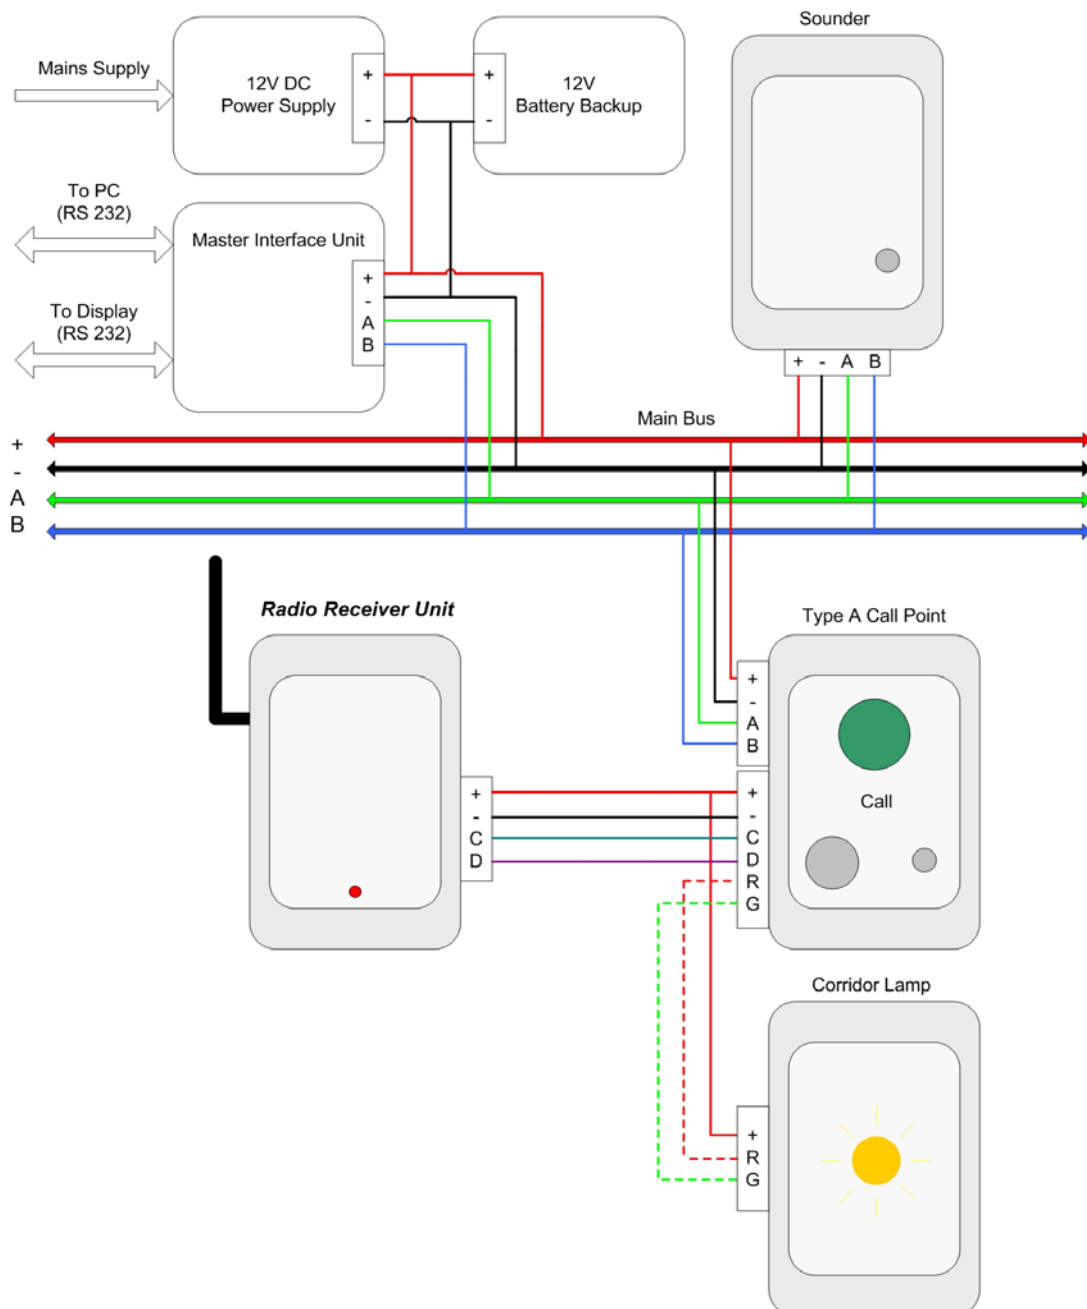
Mains Supply

12V DC Power Supply

+
-

+
-

12V Battery Backup

Sounder

To PC (RS 232)

Master Interface Unit

+
-
A
B

To Display (RS 232)

+ - A B

Main Bus

+
-
A
B

Radio Receiver Unit

Type A Call Point

+
-
A
B

+
-
C
D

+
-
C
D
R
G

Call

Corridor Lamp

+
R
G